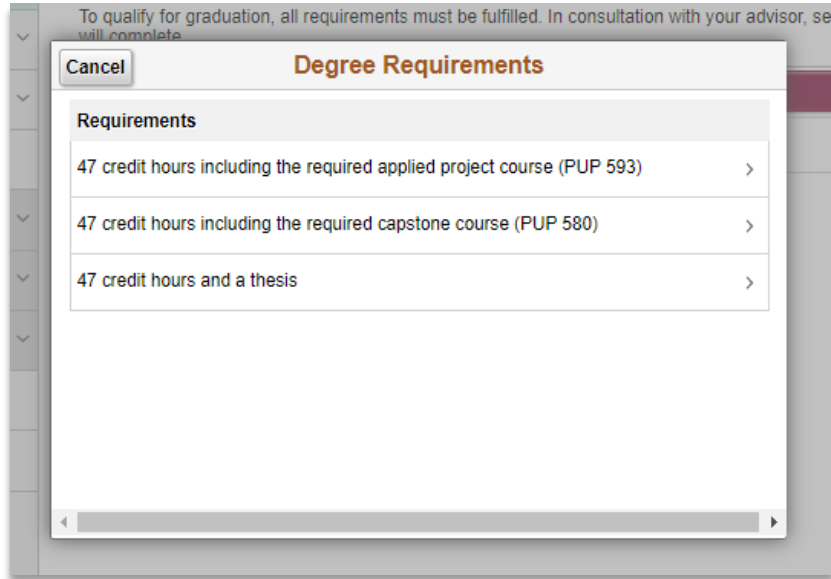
To qualify for graduation, all requirements must be fulfilled. In consultation with your advisor, se will complete

Cancel

Degree Requirements

Requirements

47 credit hours including the required applied project course (PUP 593)

47 credit hours including the required capstone course (PUP 580)

47 credit hours and a thesis